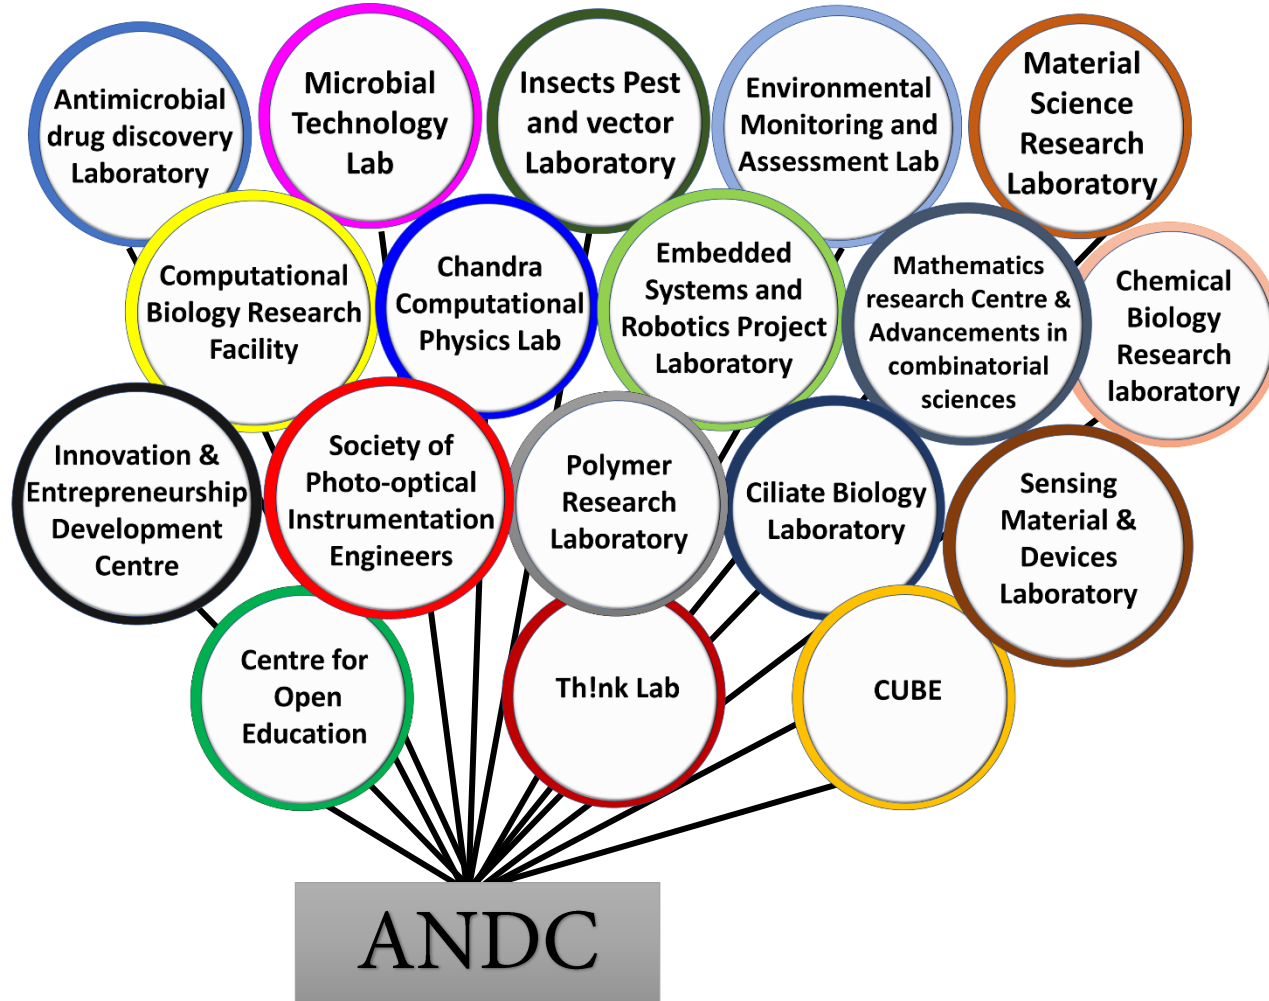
Antimicrobial drug discovery Laboratory

Microbial Technology Lab

Insects Pest and vector Laboratory

Environmental Monitoring and Assessment Lab

Material Science Research Laboratory

Computational Biology Research Facility

Chandra Computational Physics Lab

Embedded Systems and Robotics Project Laboratory

Mathematics research Centre & Advancements in combinatorial sciences

Chemical Biology Research laboratory

Innovation & Entrepreneurship Development Centre

Society of Photo-optical Instrumentation Engineers

Polymer Research Laboratory

Ciliate Biology Laboratory

Sensing Material & Devices Laboratory

Centre for Open Education

Th!nk Lab

CUBE

ANDC